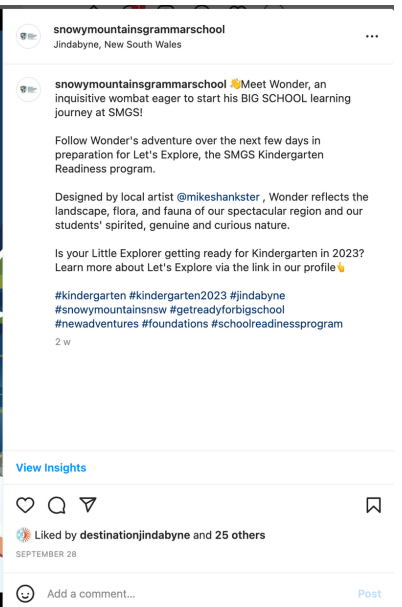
snowymountainsgrammarschool
Jindabyne, New South Wales
...

snowymountainsgrammarschool 👋Meet Wonder, an inquisitive wombat eager to start his BIG SCHOOL learning journey at SMGS!

Follow Wonder's adventure over the next few days in preparation for Let's Explore, the SMGS Kindergarten Readiness program.

Designed by local artist @mikeshankster , Wonder reflects the landscape, flora, and fauna of our spectacular region and our students' spirited, genuine and curious nature.

Is your Little Explorer getting ready for Kindergarten in 2023? Learn more about Let's Explore via the link in our profile👆

#kindergarten #kindergarten2023 #jindabyne #snowymountainsnsw #getreadyforbigschool #newadventures #foundations #schoolreadinessprogram

2 w

View Insights

Liked by destinationjindabyne and 25 others

SEPTEMBER 28

Add a comment...

Post